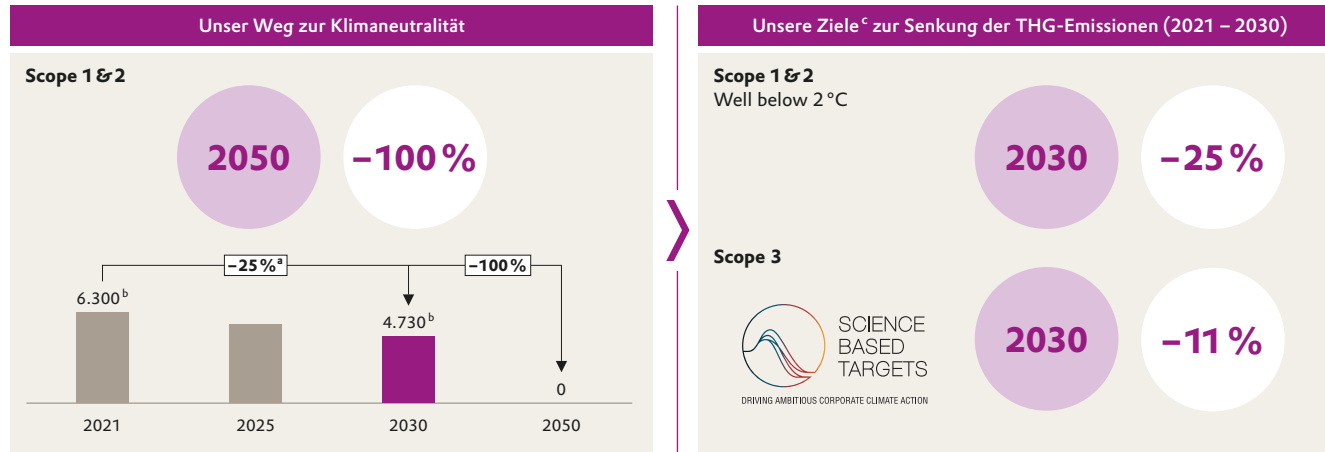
Unser Weg zur Klimaneutralität

Scope 1 & 2

2050

–100 %

–25 %$^{a}$

–100 %

6.300$^{b}$

4.730$^{b}$

0

2021

2025

2030

2050

Unsere Ziele$^{c}$ zur Senkung der THG-Emissionen (2021 – 2030)

Scope 1 & 2
Well below 2 °C

2030

–25 %

Scope 3

SCIENCE BASED TARGETS

DRIVING AMBITIOUS CORPORATE CLIMATE ACTION

2030

–11 %